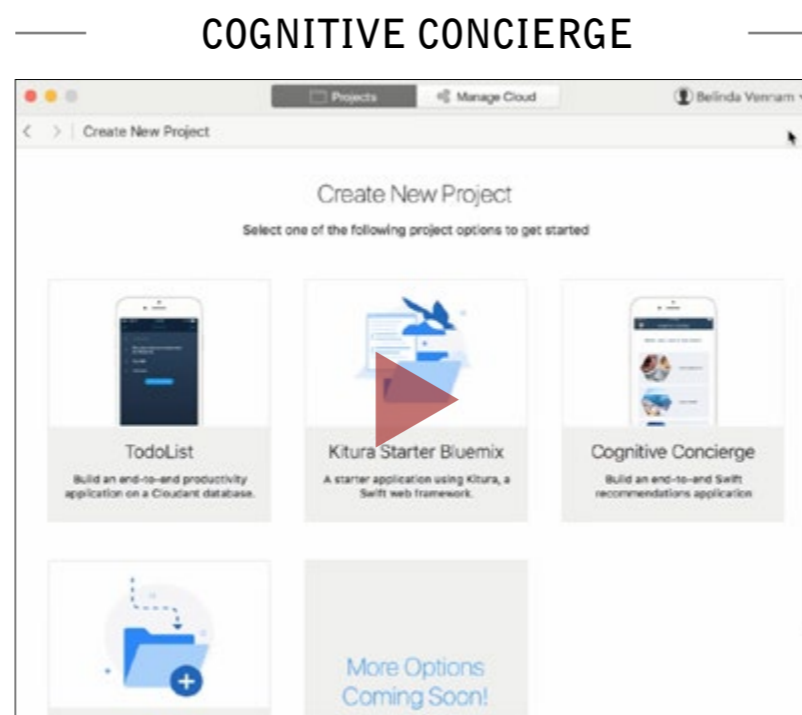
COGNITIVE CONCIERGE

Projects

Manage Cloud

Belinda Vennam

Create New Project

Create New Project

Select one of the following project options to get started

TodoList

Build an end-to-end productivity application on a Cloudant database.

Kitura Starter Bluemix

A starter application using Kitura, a Swift web framework.

Cognitive Concierge

Build an end-to-end Swift recommendations application

More Options Coming Soon!